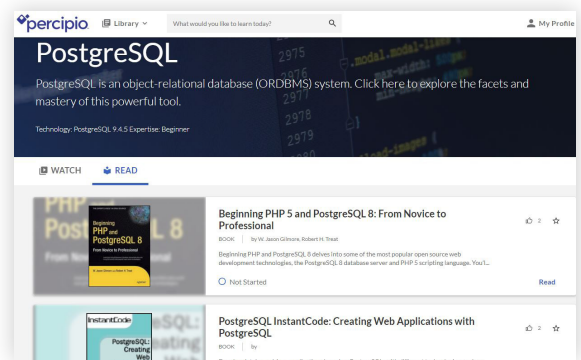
percipio Library What would you like to learn today? My Profile

PostgreSQL

PostgreSQL is an object-relational database (ORDBMS) system. Click here to explore the facets and mastery of this powerful tool.

Technology: PostgreSQL 9.4.5 Expertise: Beginner

WATCH READ

Beginning PHP and PostgreSQL 8 From Novice to Professional

Beginning PHP 5 and PostgreSQL 8: From Novice to Professional

BOOK | by W. Jason Gilmore, Robert H. Treat

Beginning PHP and PostgreSQL 8 delves into some of the most popular open source web development technologies, the PostgreSQL 8 database server and PHP 5 scripting language. You'l...

Not Started

Read

2

InstantCode PostgreSQL: Creating Web

PostgreSQL InstantCode: Creating Web Applications with PostgreSQL

BOOK | by

2